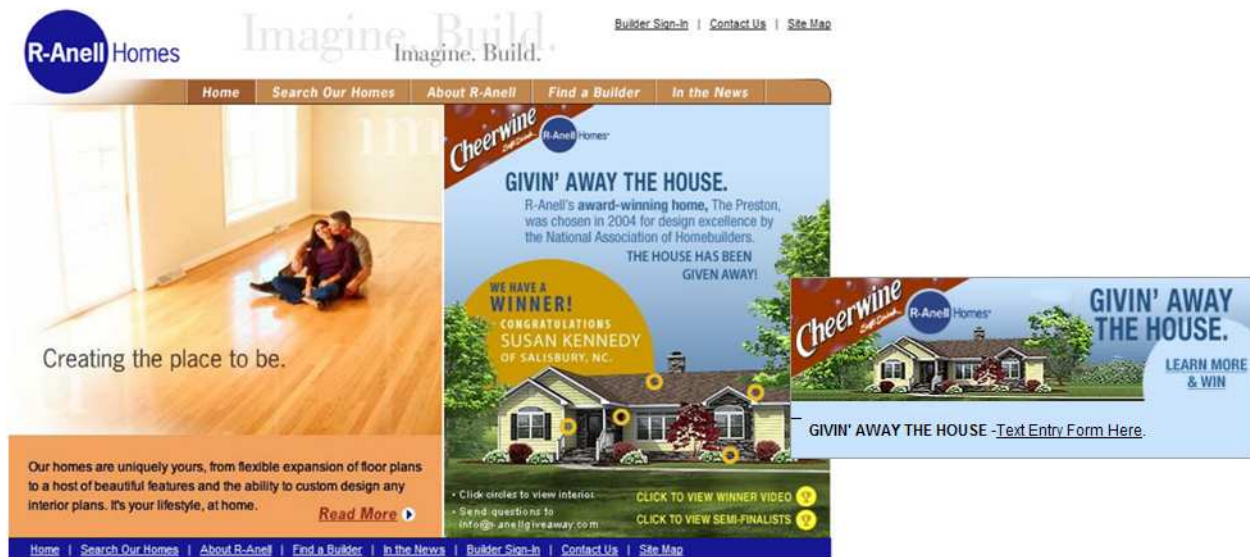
R-Anell Homes

Imagine. Build.

Imagine. Build.

Builder Sign-In | Contact Us | Site Map

Home | Search Our Homes | About R-Anell | Find a Builder | In the News

Creating the place to be.

Our homes are uniquely yours, from flexible expansion of floor plans to a host of beautiful features and the ability to custom design any interior plans. It's your lifestyle, at home.

Read More

Cheerwine Soft Drink

R-Anell Homes

GIVIN' AWAY THE HOUSE.

R-Anell's award-winning home, The Preston, was chosen in 2004 for design excellence by the National Association of Homebuilders.

THE HOUSE HAS BEEN GIVEN AWAY!

WE HAVE A WINNER!

CONGRATULATIONS SUSAN KENNEDY OF SALISBURY, N.C.

• Click circles to view interior

• Send questions to info@r-anellgiveaway.com

CLICK TO VIEW WINNER VIDEO

CLICK TO VIEW SEMI-FINALISTS

Cheerwine Soft Drink

R-Anell Homes

GIVIN' AWAY THE HOUSE.

LEARN MORE & WIN

GIVIN' AWAY THE HOUSE -Text Entry Form Here.

Home | Search Our Homes | About R-Anell | Find a Builder | In the News | Builder Sign-In | Contact Us | Site Map